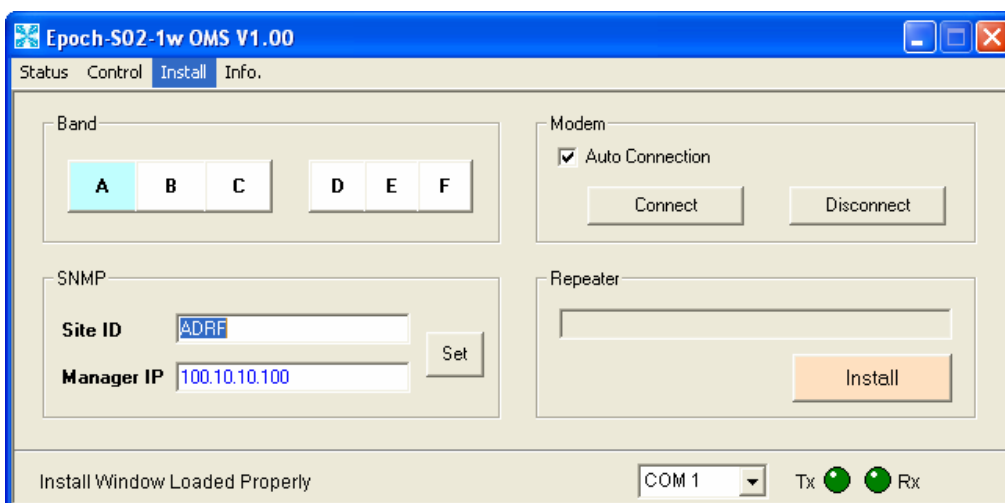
Epoch-S02-1w OMS V1.00

Status Control Install Info.

Band

A B C D E F

Modem

Auto Connection

Connect Disconnect

SNMP

Site ID ADRF

Manager IP 100.10.10.100

Set

Repeater

Install

Install Window Loaded Properly

COM 1

Tx Rx